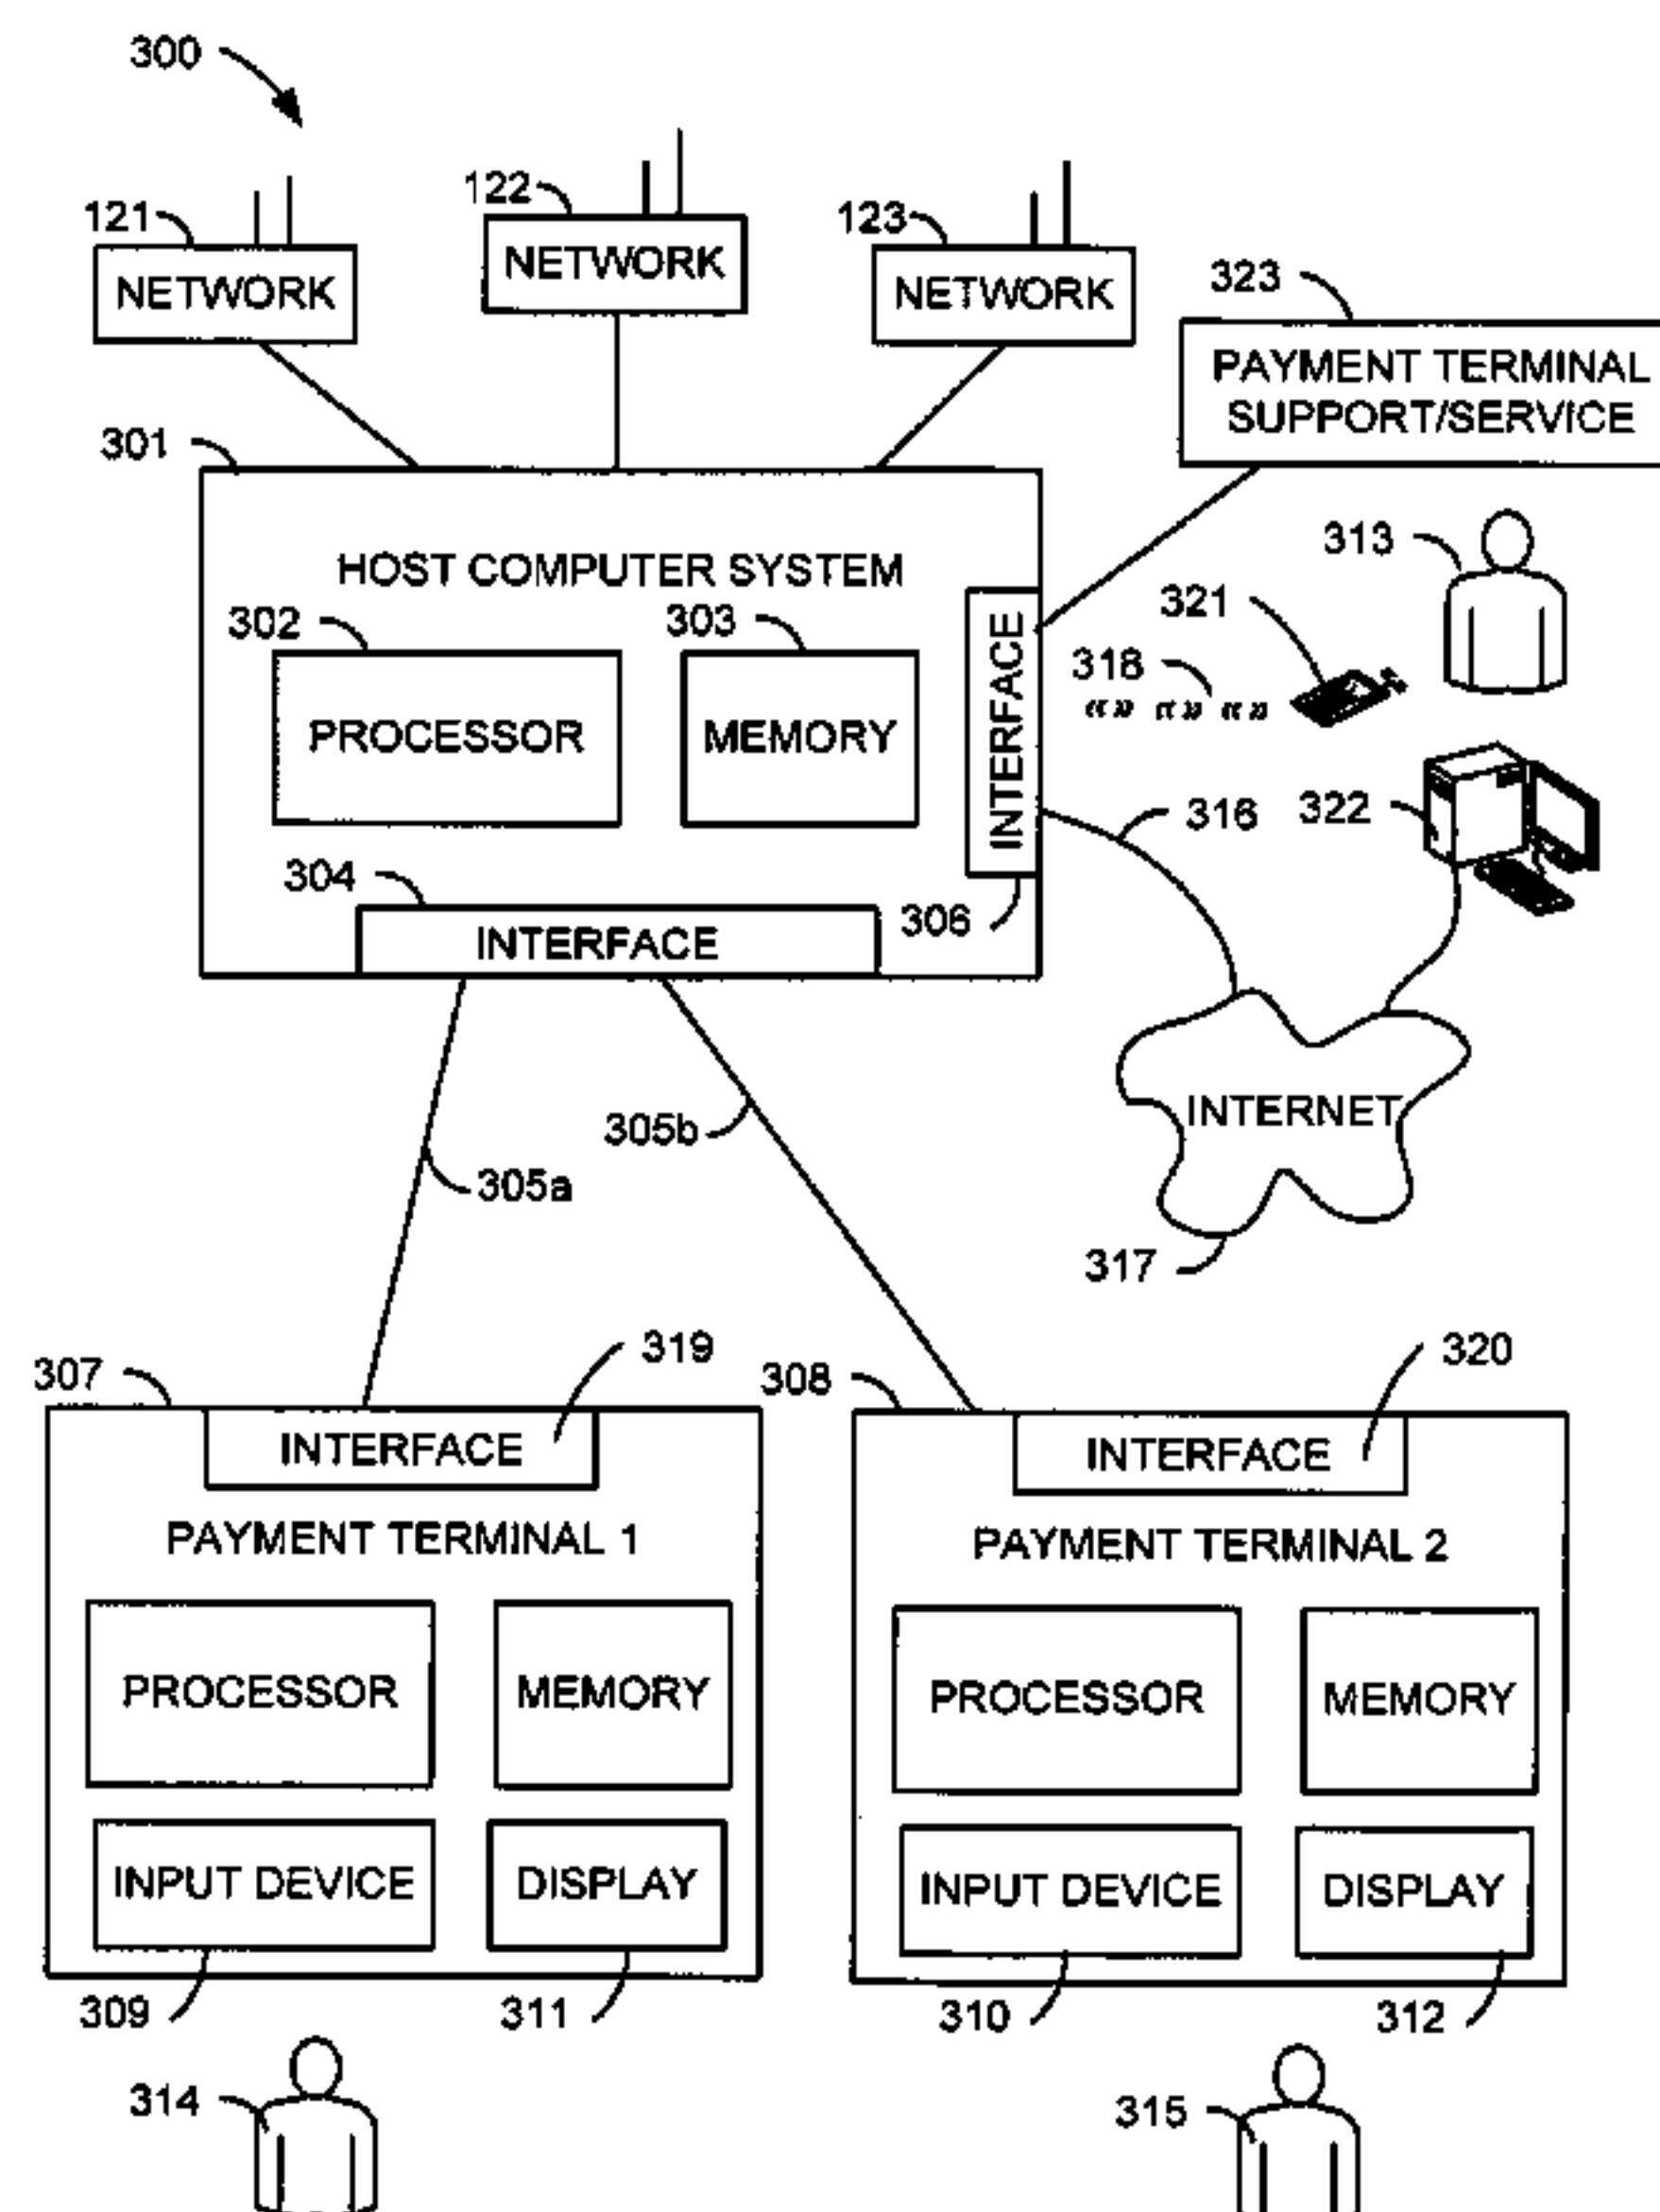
300

121 NETWORK

122 NETWORK

123 NETWORK

323

PAYMENT TERMINAL SUPPORT/SERVICE

301

HOST COMPUTER SYSTEM

302 PROCESSOR

303 MEMORY

INTERFACE

306

304 INTERFACE

313

321

318

316

322

INTERNET

317

305b

305a

307

319

INTERFACE

PAYMENT TERMINAL 1

PROCESSOR

MEMORY

INPUT DEVICE

DISPLAY

309

311

314

308

320

INTERFACE

PAYMENT TERMINAL 2

PROCESSOR

MEMORY

INPUT DEVICE

DISPLAY

310

312

315